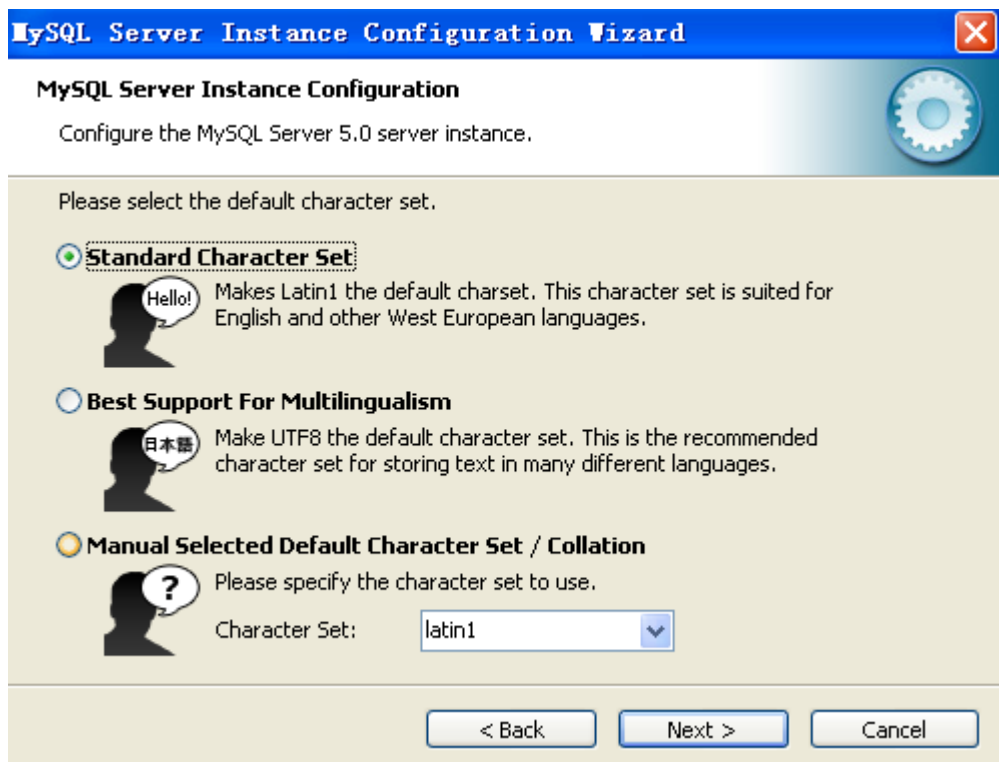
MySQL Server Instance Configuration Wizard

MySQL Server Instance Configuration

Configure the MySQL Server 5.0 server instance.

Please select the default character set.

Standard Character Set

Hello!

Makes Latin1 the default charset. This character set is suited for English and other West European languages.

Best Support For Multilingualism

日本語

Make UTF8 the default character set. This is the recommended character set for storing text in many different languages.

Manual Selected Default Character Set / Collation

?

Please specify the character set to use.

Character Set: latin1

< Back Next > Cancel